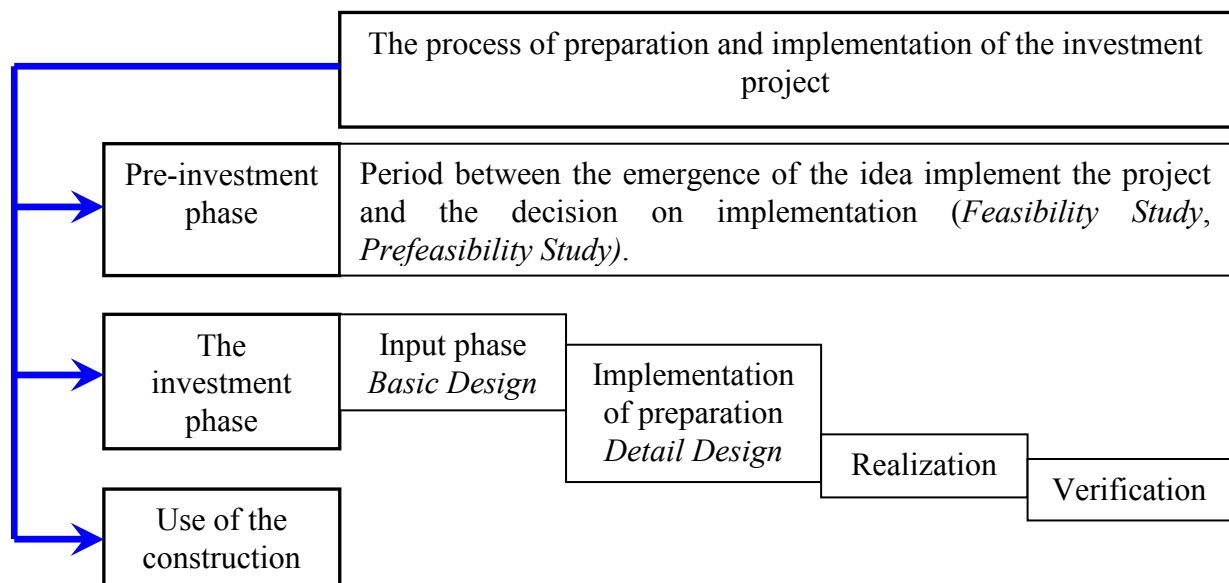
The process of preparation and implementation of the investment project

Pre-investment phase

Period between the emergence of the idea implement the project and the decision on implementation (*Feasibility Study*, *Prefeasibility Study)*.

The investment phase

Input phase *Basic Design*

Implementation of preparation *Detail Design*

Realization

Verification

Use of the construction